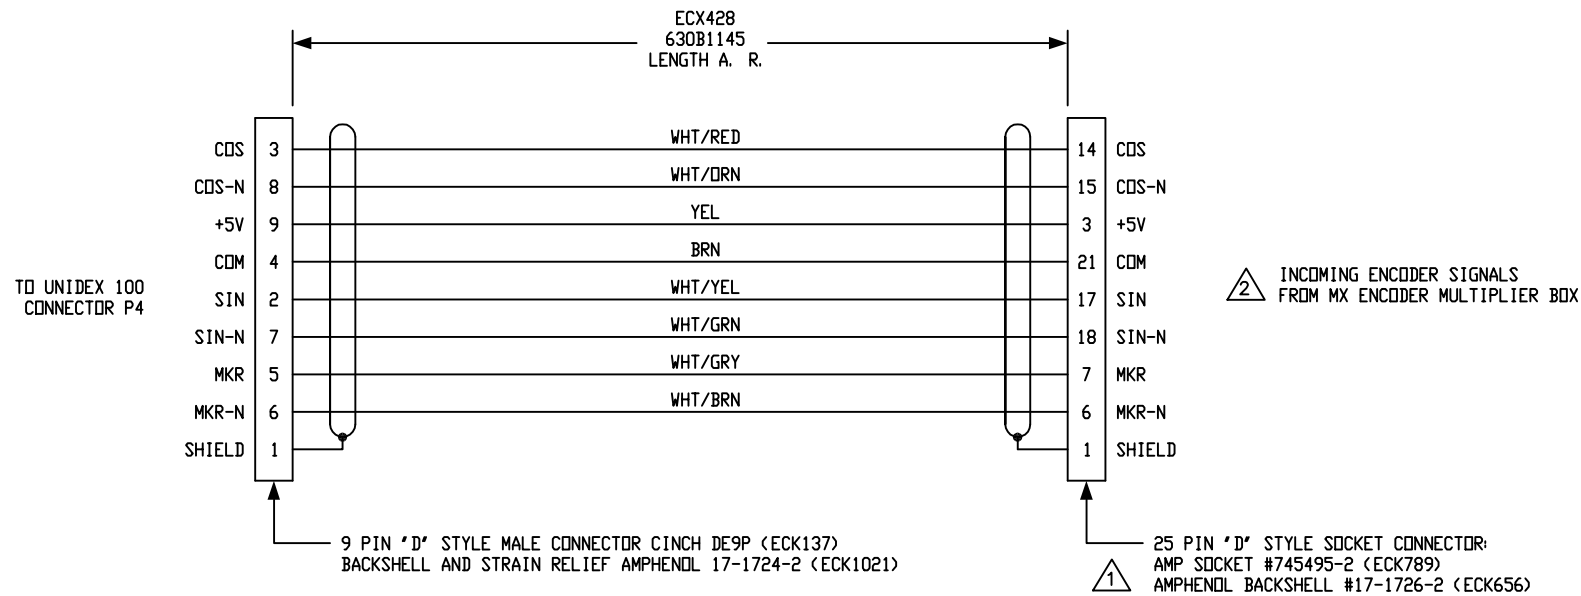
ECX428
630B1145
LENGTH A. R.

TO UNIDEX 100
CONNECTOR P4

| | | | | |
|---|---|---|---|---|
| COS | 3 | WHT/RED | 14 | COS |
| COS-N | 8 | WHT/ORN | 15 | COS-N |
| +5V | 9 | YEL | 3 | +5V |
| COM | 4 | BRN | 21 | COM |
| SIN | 2 | WHT/YEL | 17 | SIN |
| SIN-N | 7 | WHT/GRN | 18 | SIN-N |
| MKR | 5 | WHT/GRY | 7 | MKR |
| MKR-N | 6 | WHT/BRN | 6 | MKR-N |
| SHIELD | 1 | | 1 | SHIELD |

2 INCOMING ENCODER SIGNALS
FROM MX ENCODER MULTIPLIER BOX

9 PIN 'D' STYLE MALE CONNECTOR CINCH DE9P (ECK137)
BACKSHELL AND STRAIN RELIEF AMPHENOL 17-1724-2 (ECK1021)

25 PIN 'D' STYLE SOCKET CONNECTOR:
1 AMP SOCKET #745495-2 (ECK789)
AMPHENOL BACKSHELL #17-1726-2 (ECK656)